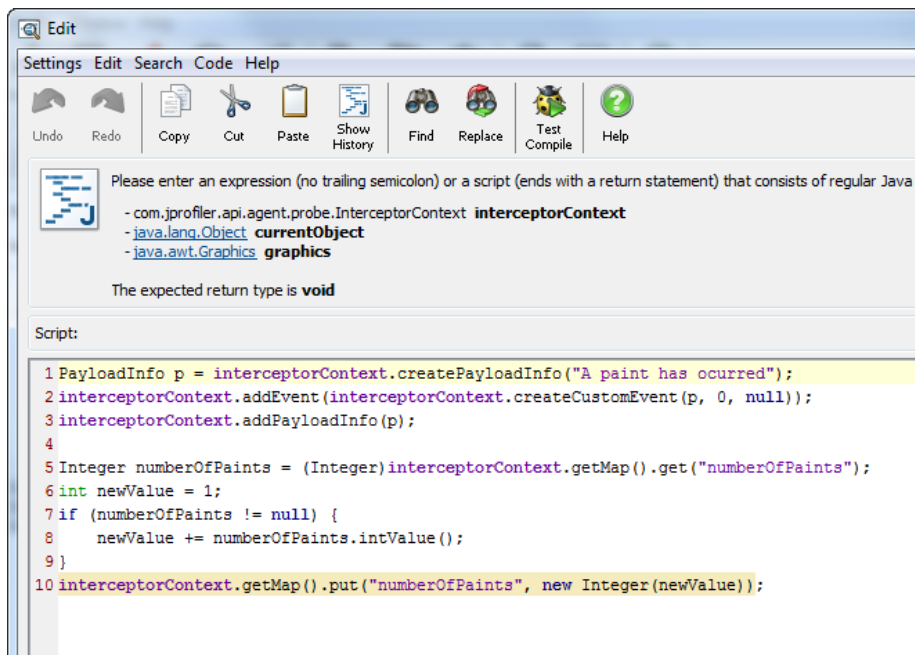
Edit

Settings Edit Search Code Help

Undo Redo Copy Cut Paste Show History Find Replace Test Compile Help

Please enter an expression (no trailing semicolon) or a script (ends with a return statement) that consists of regular Java

- com.jprofiler.api.agent.probe.InterceptorContext **interceptorContext**
- java.lang.Object **currentObject**
- java.awt.Graphics **graphics**

The expected return type is **void**

Script:

1 PayloadInfo p = interceptorContext.createPayloadInfo("A paint has ocurred");
2 interceptorContext.addEvent(interceptorContext.createCustomEvent(p, 0, null));
3 interceptorContext.addPayloadInfo(p);
4
5 Integer numberOfPaints = (Integer)interceptorContext.getMap().get("numberOfPaints");
6 int newValue = 1;
7 if (numberOfPaints != null) {
8     newValue += numberOfPaints.intValue();
9 }
10 interceptorContext.getMap().put("numberOfPaints", new Integer(newValue));